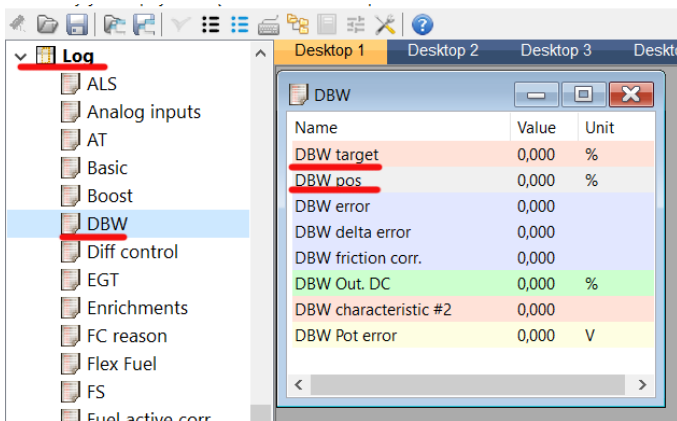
Log
ALS
Analog inputs
AT
Basic
Boost
DBW
Diff control
EGT
Enrichments
FC reason
Flex Fuel
FS
Fuel active corr.

Desktop 1 | Desktop 2 | Desktop 3 | Deskt

DBW

| Name | Value | Unit |
|---|---|---|
| DBW target | 0,000 | % |
| DBW pos | 0,000 | % |
| DBW error | 0,000 | |
| DBW delta error | 0,000 | |
| DBW friction corr. | 0,000 | |
| DBW Out. DC | 0,000 | % |
| DBW characteristic #2 | 0,000 | |
| DBW Pot error | 0,000 | V |